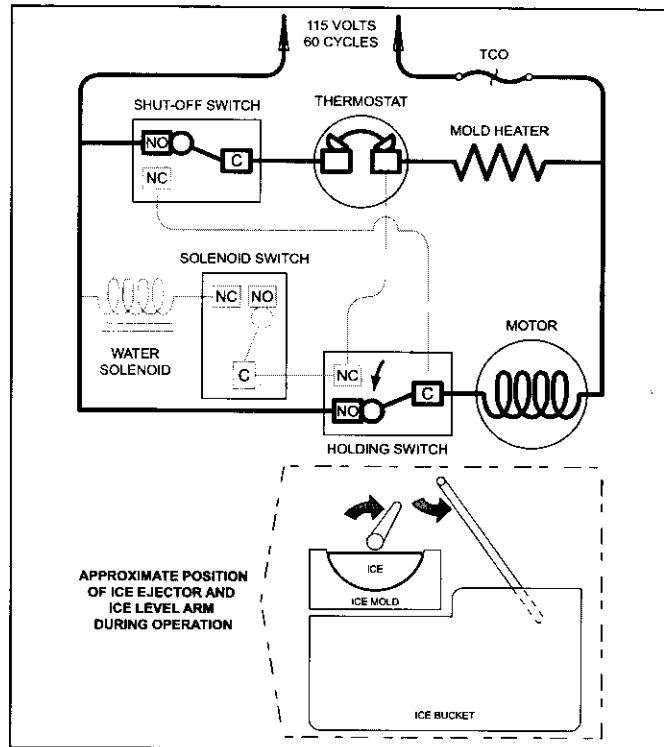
115 VOLTS
60 CYCLES

TCO

SHUT-OFF SWITCH

THERMOSTAT

MOLD HEATER

NO

C

NC

SOLENOID SWITCH

NC

NO

WATER
SOLENOID

C

NC

C

NO

MOTOR

HOLDING SWITCH

APPROXIMATE POSITION
OF ICE EJECTOR AND
ICE LEVEL ARM
DURING OPERATION

ICE

ICE MOLD

ICE BUCKET